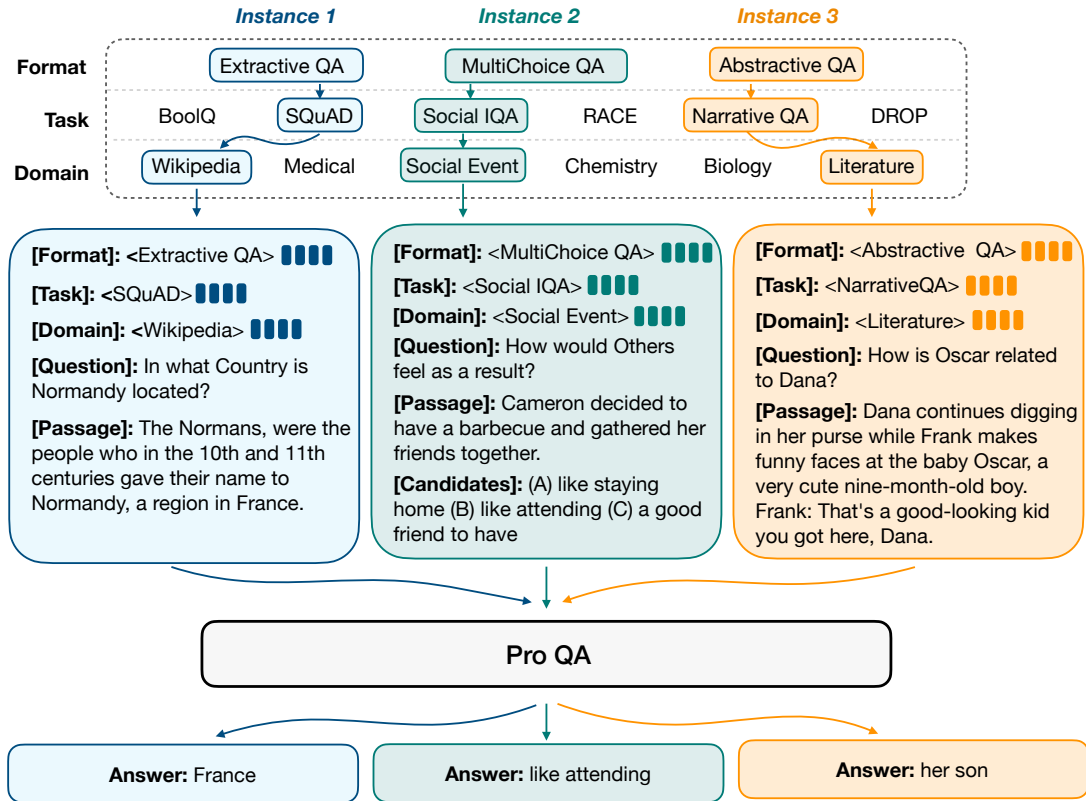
Instance 1

Instance 2

Instance 3

Format

Extractive QA

MultiChoice QA

Abstractive QA

Task

BoolQ

SQuAD

Social IQA

RACE

Narrative QA

DROP

Domain

Wikipedia

Medical

Social Event

Chemistry

Biology

Literature

[Format]: <Extractive QA>

[Task]: <SQuAD>

[Domain]: <Wikipedia>

[Question]: In what Country is Normandy located?

[Passage]: The Normans, were the people who in the 10th and 11th centuries gave their name to Normandy, a region in France.

[Format]: <MultiChoice QA>

[Task]: <Social IQA>

[Domain]: <Social Event>

[Question]: How would Others feel as a result?

[Passage]: Cameron decided to have a barbecue and gathered her friends together.

[Candidates]: (A) like staying home (B) like attending (C) a good friend to have

[Format]: <Abstractive QA>

[Task]: <NarrativeQA>

[Domain]: <Literature>

[Question]: How is Oscar related to Dana?

[Passage]: Dana continues digging in her purse while Frank makes funny faces at the baby Oscar, a very cute nine-month-old boy. Frank: That's a good-looking kid you got here, Dana.

Pro QA

Answer: France

Answer: like attending

Answer: her son